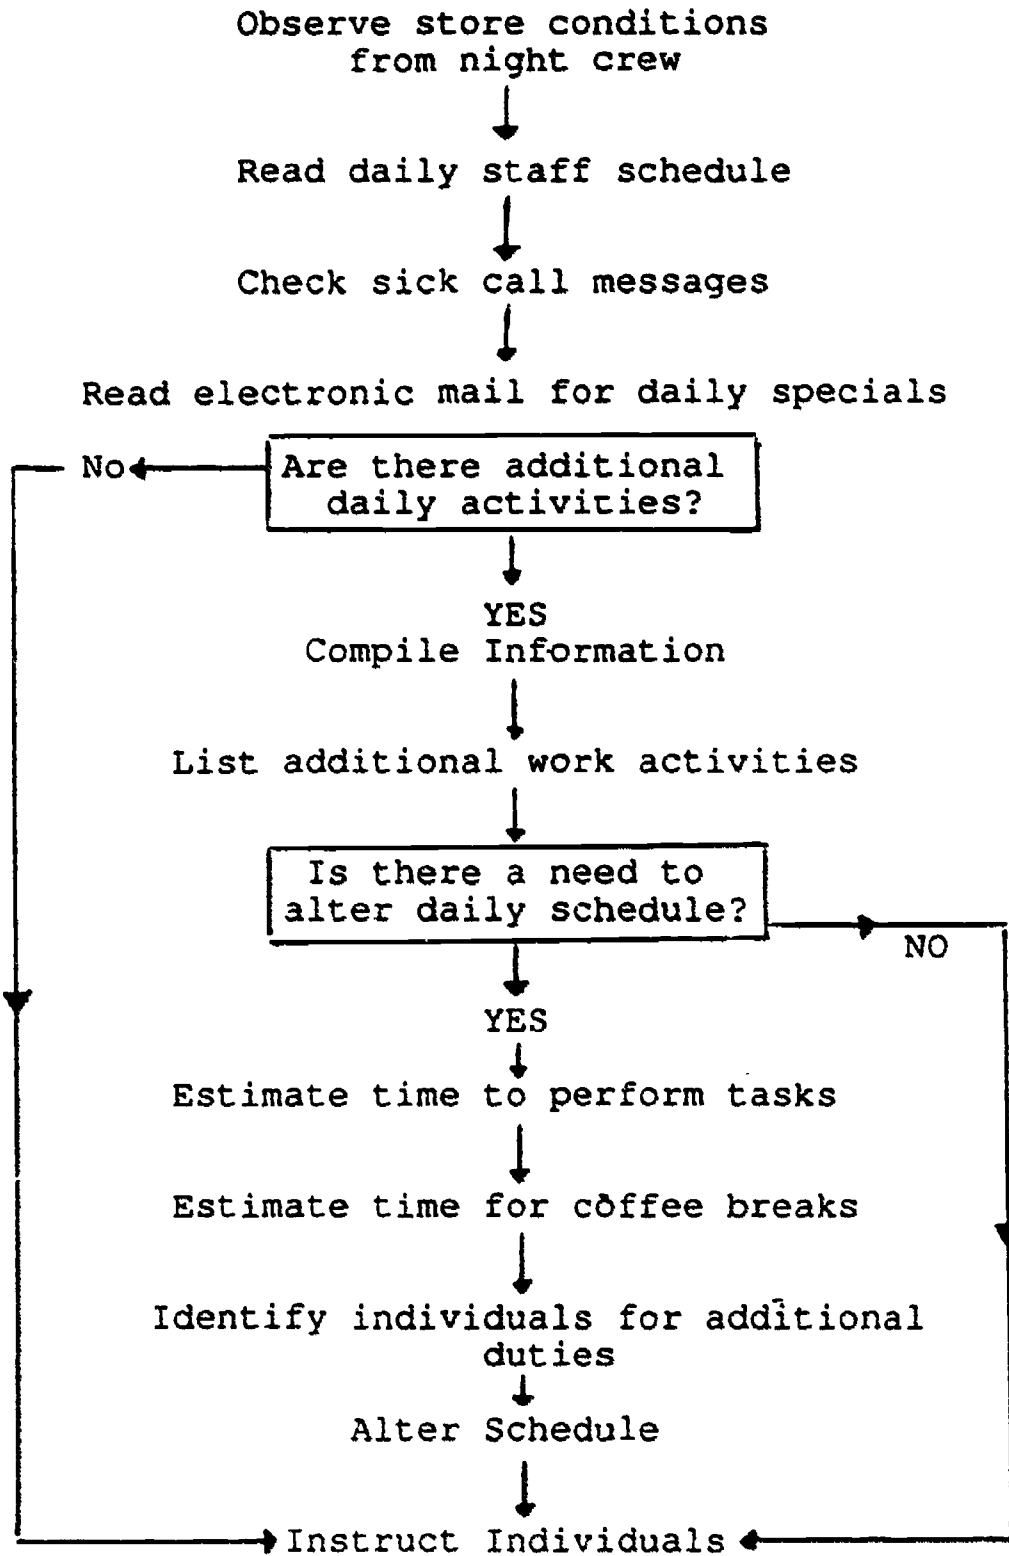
Observe store conditions from night crew

Read daily staff schedule

Check sick call messages

Read electronic mail for daily specials

No

Are there additional daily activities?

YES

Compile Information

List additional work activities

Is there a need to alter daily schedule?

NO

YES

Estimate time to perform tasks

Estimate time for coffee breaks

Identify individuals for additional duties

Alter Schedule

Instruct Individuals